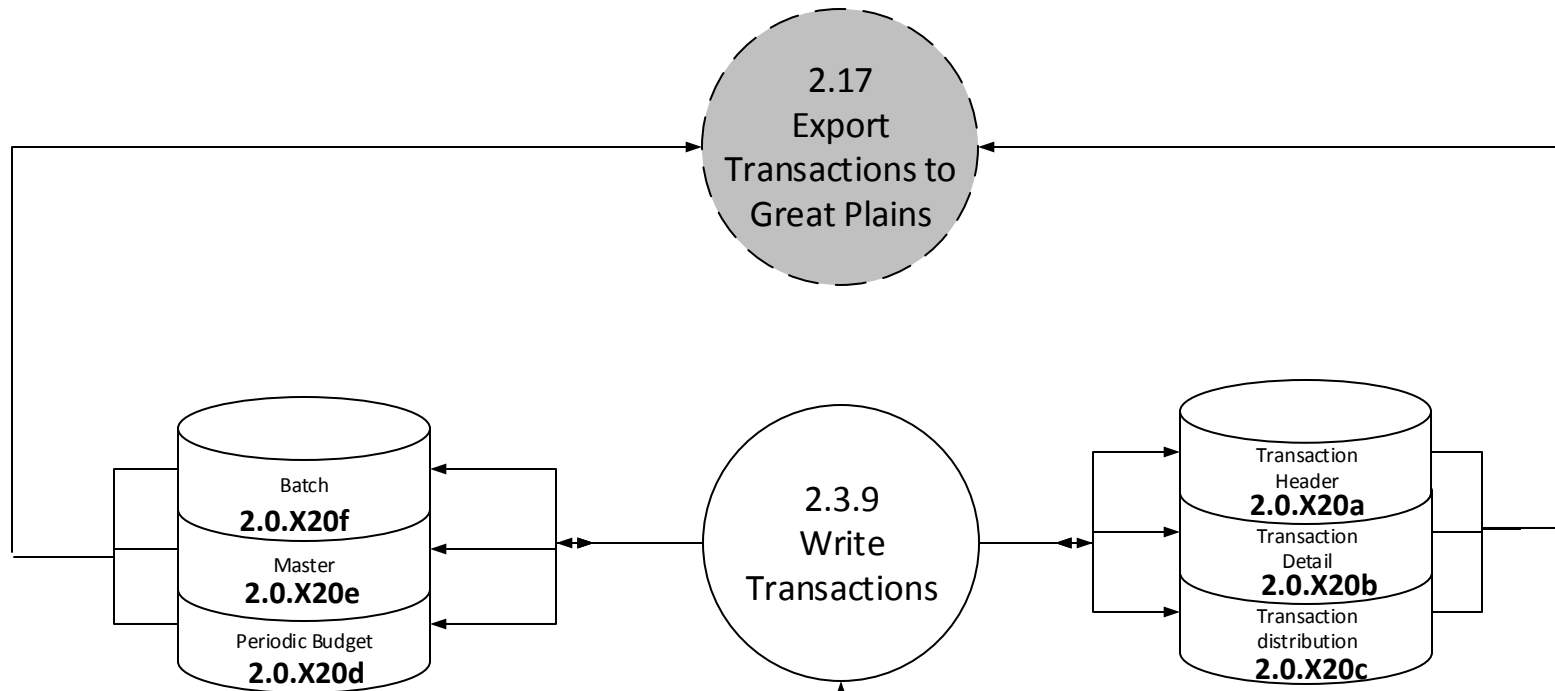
2.17
Export
Transactions to
Great Plains

Batch
2.0.X20f
Master
2.0.X20e
Periodic Budget
2.0.X20d

2.3.9
Write
Transactions

Transaction
Header
2.0.X20a
Transaction
Detail
2.0.X20b
Transaction
distribution
2.0.X20c